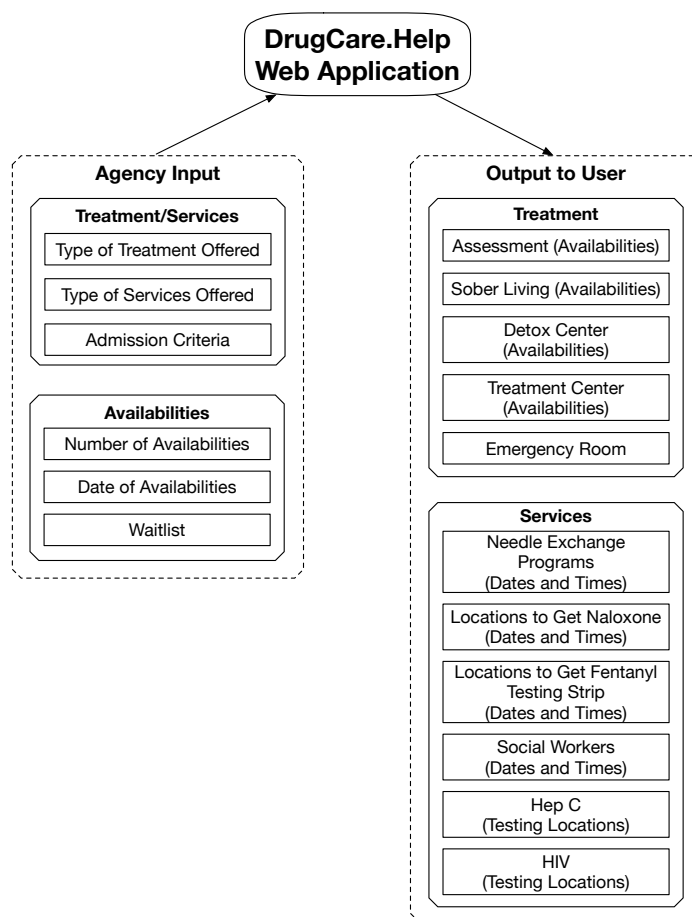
DrugCare.Help Web Application

Agency Input

Treatment/Services

Type of Treatment Offered

Type of Services Offered

Admission Criteria

Availabilities

Number of Availabilities

Date of Availabilities

Waitlist

Output to User

Treatment

Assessment (Availabilities)

Sober Living (Availabilities)

Detox Center (Availabilities)

Treatment Center (Availabilities)

Emergency Room

Services

Needle Exchange Programs (Dates and Times)

Locations to Get Naloxone (Dates and Times)

Locations to Get Fentanyl Testing Strip (Dates and Times)

Social Workers (Dates and Times)

Hep C (Testing Locations)

HIV (Testing Locations)